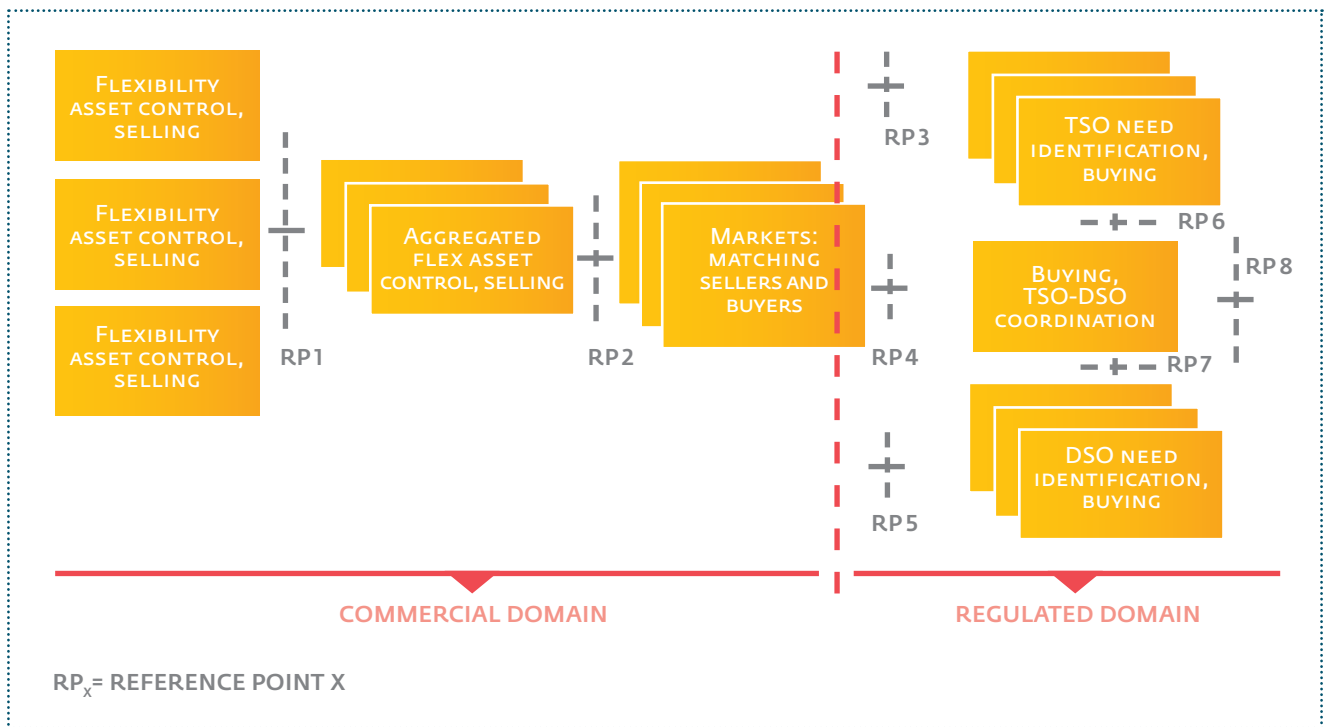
Flexibility asset control, selling

Flexibility asset control, selling

Flexibility asset control, selling

RP1

Aggregated flex asset control, selling

RP2

Markets: matching sellers and buyers

RP3

RP4

RP5

TSO need identification, buying

RP6

Buying, TSO-DSO coordination

RP8

RP7

DSO need identification, buying

COMMERCIAL DOMAIN

REGULATED DOMAIN

$RP_X$= REFERENCE POINT X